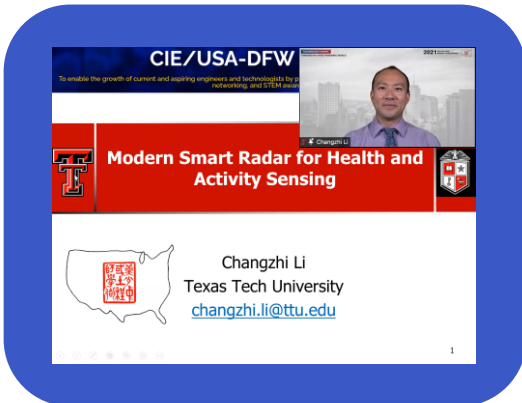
CIE/USA-DFW

To enable the growth of current and aspiring engineers and technologists by p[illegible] networking, and STEM awa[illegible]

2021

Changzhi Li

Modern Smart Radar for Health and Activity Sensing

Changzhi Li
Texas Tech University
changzhi.li@ttu.edu

1